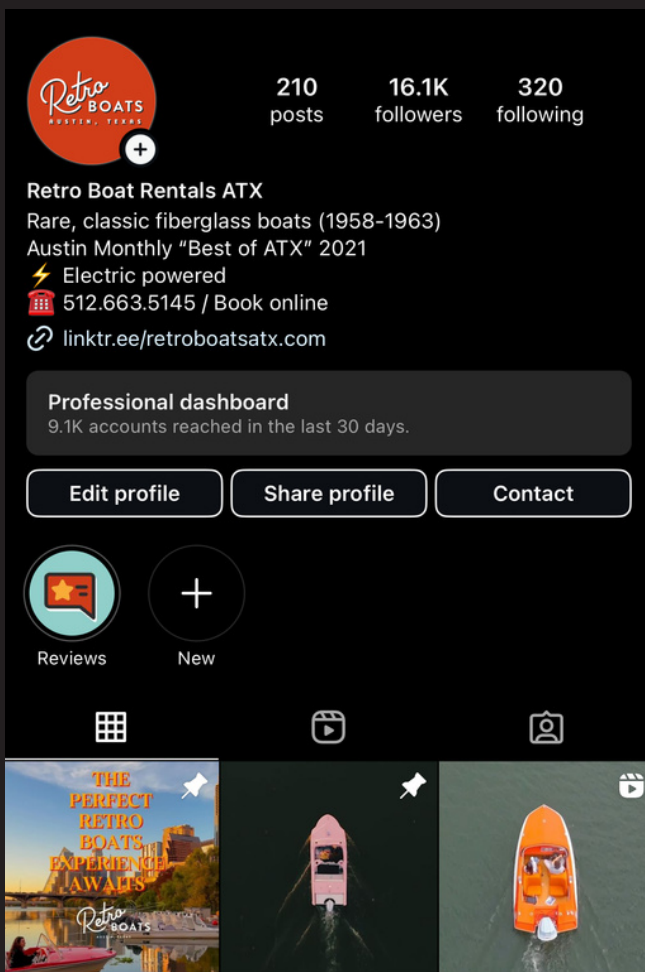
Retro BOATS AUSTIN, TEXAS

210 posts
16.1K followers
320 following

Retro Boat Rentals ATX
Rare, classic fiberglass boats (1958-1963)
Austin Monthly "Best of ATX" 2021
⚡ Electric powered
☎️ 512.663.5145 / Book online
linktr.ee/retroboatsatx.com

Professional dashboard
9.1K accounts reached in the last 30 days.

Edit profile
Share profile
Contact

Reviews
New

THE PERFECT RETRO BOATS EXPERIENCE AWAITS
Retro BOATS